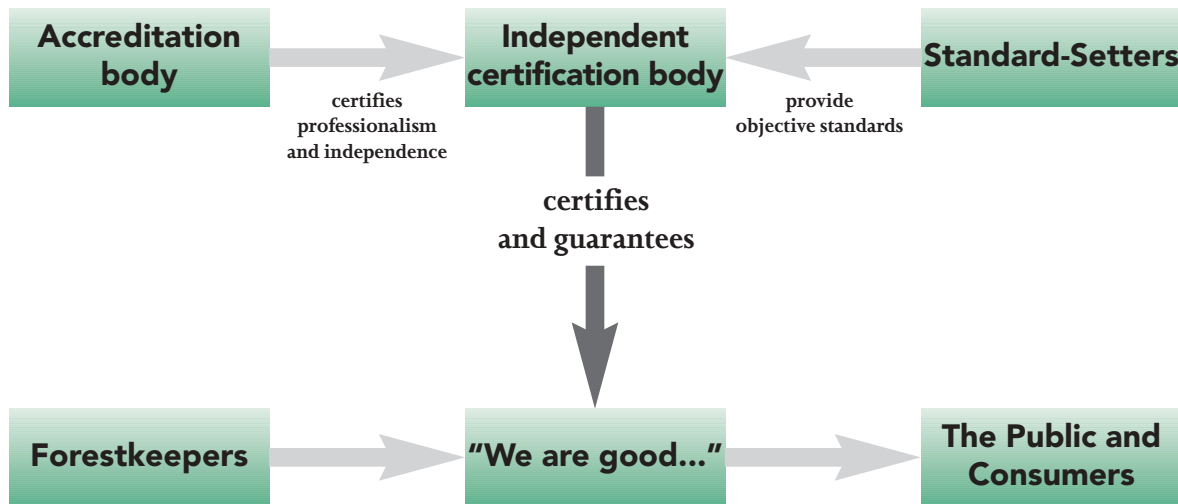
Accreditation body

certifies professionalism and independence

Independent certification body

provide objective standards

Standard-Setters

certifies and guarantees

Forestkeepers

“We are good...”

The Public and Consumers